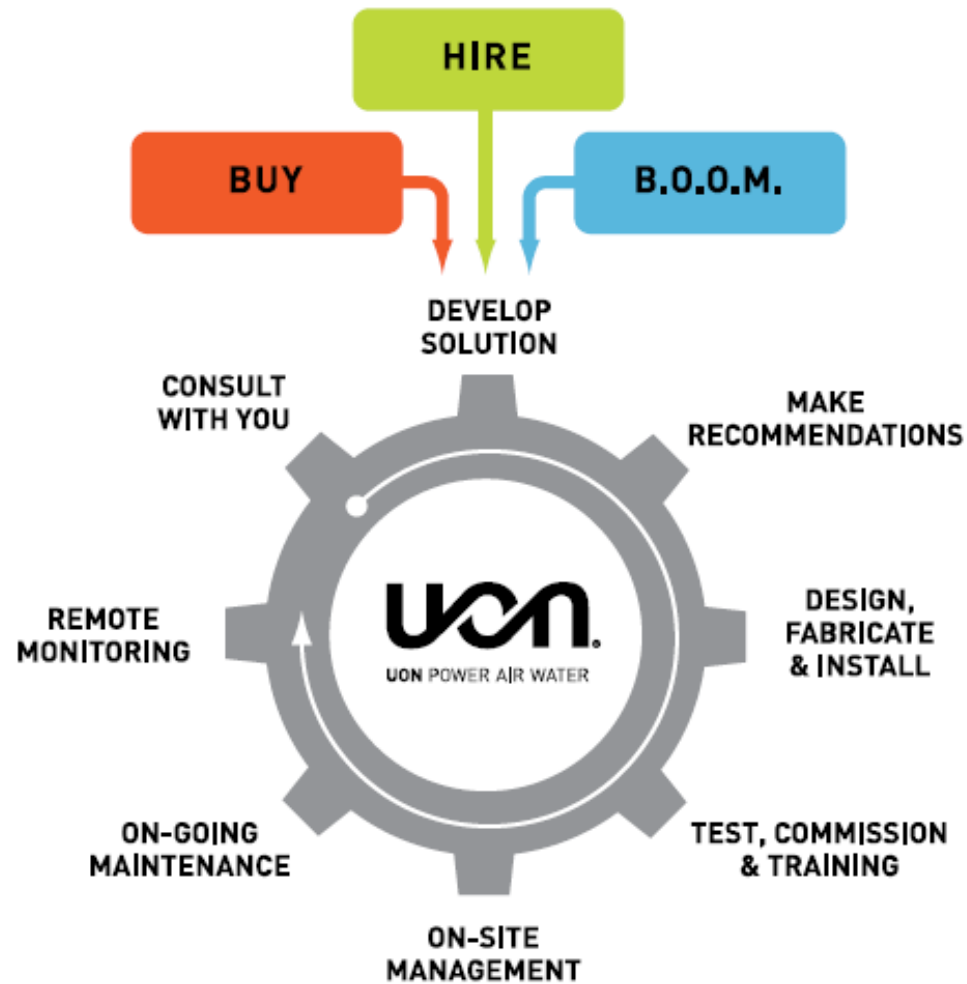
HIRE

BUY

B.O.O.M.

DEVELOP SOLUTION

CONSULT WITH YOU

MAKE RECOMMENDATIONS

REMOTE MONITORING

UON

UON POWER AIR WATER

DESIGN, FABRICATE & INSTALL

ON-GOING MAINTENANCE

TEST, COMMISSION & TRAINING

ON-SITE MANAGEMENT